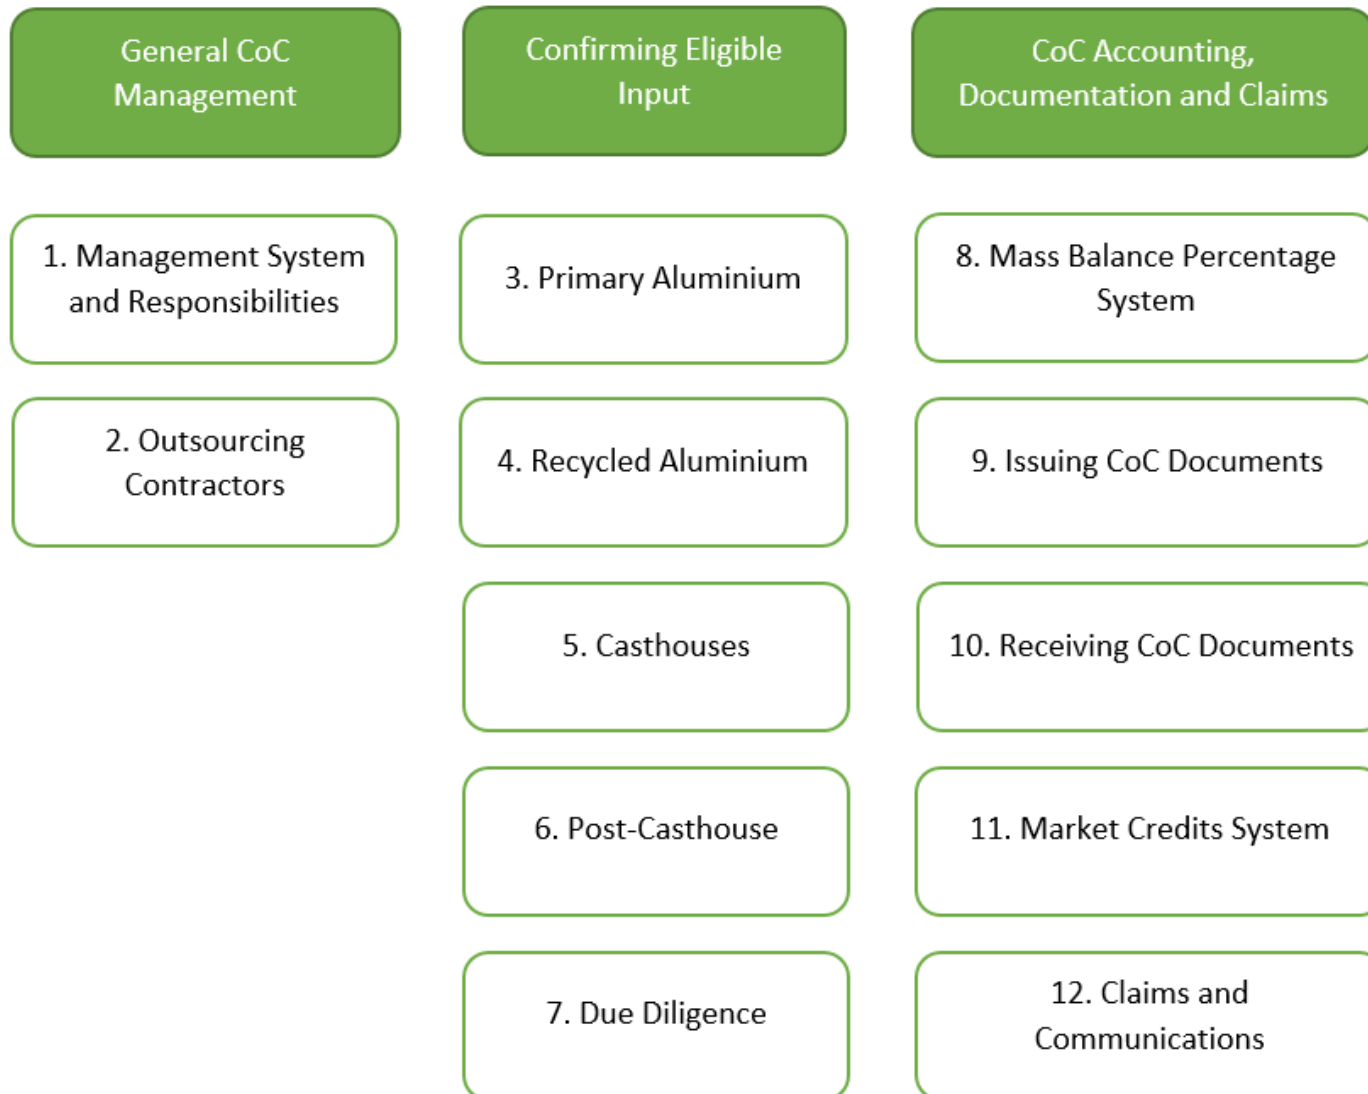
General CoC Management

1. Management System and Responsibilities

2. Outsourcing Contractors

Confirming Eligible Input

3. Primary Aluminium

4. Recycled Aluminium

5. Casthouses

6. Post-Casthouse

7. Due Diligence

CoC Accounting, Documentation and Claims

8. Mass Balance Percentage System

9. Issuing CoC Documents

10. Receiving CoC Documents

11. Market Credits System

12. Claims and Communications